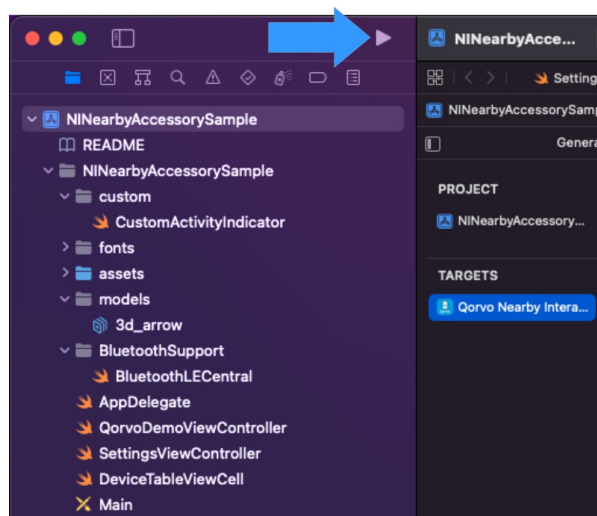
NINearbyAccess...

Setting

NINearbyAccessorySamp

Genera

NINearbyAccessorySample

README

NINearbyAccessorySample

custom

CustomActivityIndicator

fonts

assets

models

3d_arrow

BluetoothSupport

BluetoothLECentral

AppDelegate

QorvoDemoViewController

SettingsViewController

DeviceTableViewCell

Main

PROJECT

NINearbyAccessory...

TARGETS

Qorvo Nearby Intera...